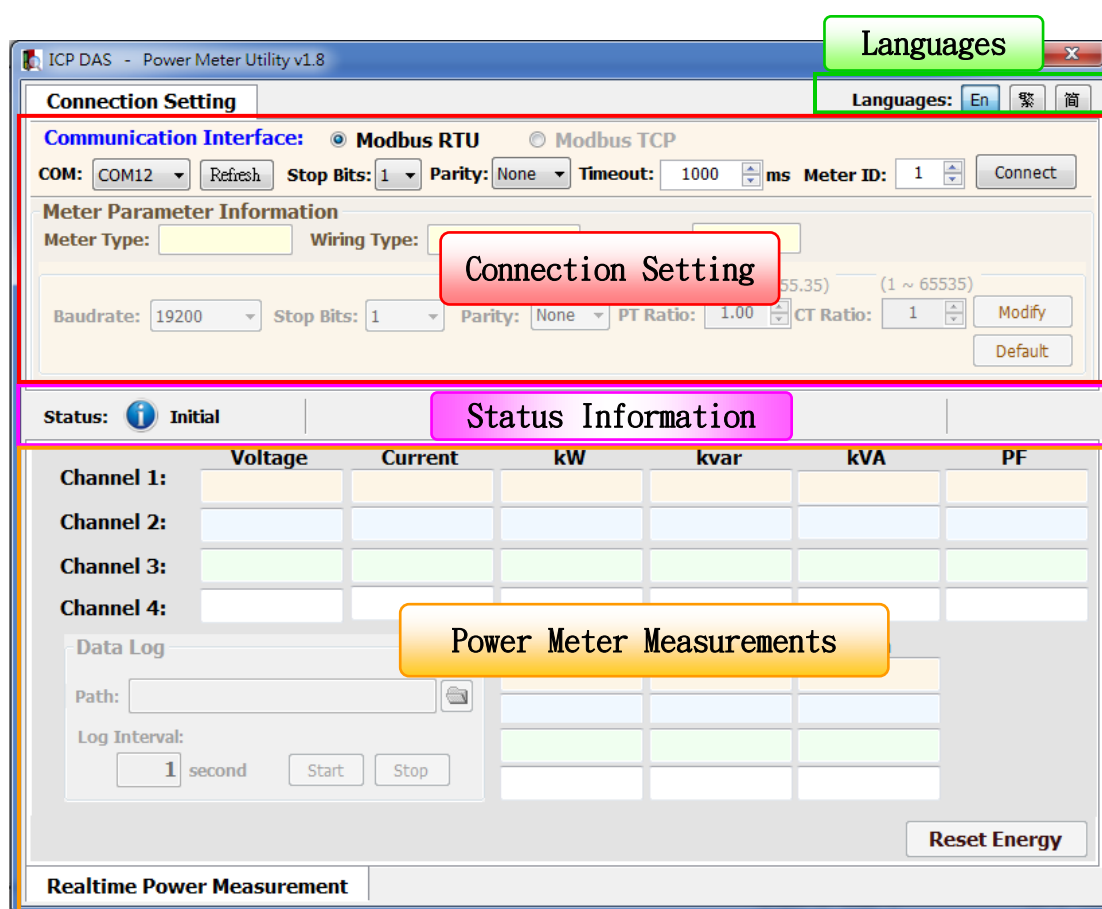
ICP DAS - Power Meter Utility v1.8

Languages

Connection Setting

Languages: En 繁 简

Communication Interface: Modbus RTU Modbus TCP

COM: COM12 Refresh Stop Bits: 1 Parity: None Timeout: 1000 ms Meter ID: 1 Connect

Meter Parameter Information

Meter Type: Wiring Type:

Connection Setting

55.35) (1 ~ 65535)

Baudrate: 19200 Stop Bits: 1 Parity: None PT Ratio: 1.00 CT Ratio: 1 Modify

Default

Status: Initial

Status Information

| | Voltage | Current | kW | kvar | kVA | PF |
|---|---|---|---|---|---|---|
| Channel 1: | | | | | | |
| Channel 2: | | | | | | |
| Channel 3: | | | | | | |
| Channel 4: | | | | | | |

Power Meter Measurements

Data Log

Path:

Log Interval:

1 second Start Stop

Reset Energy

Realtime Power Measurement